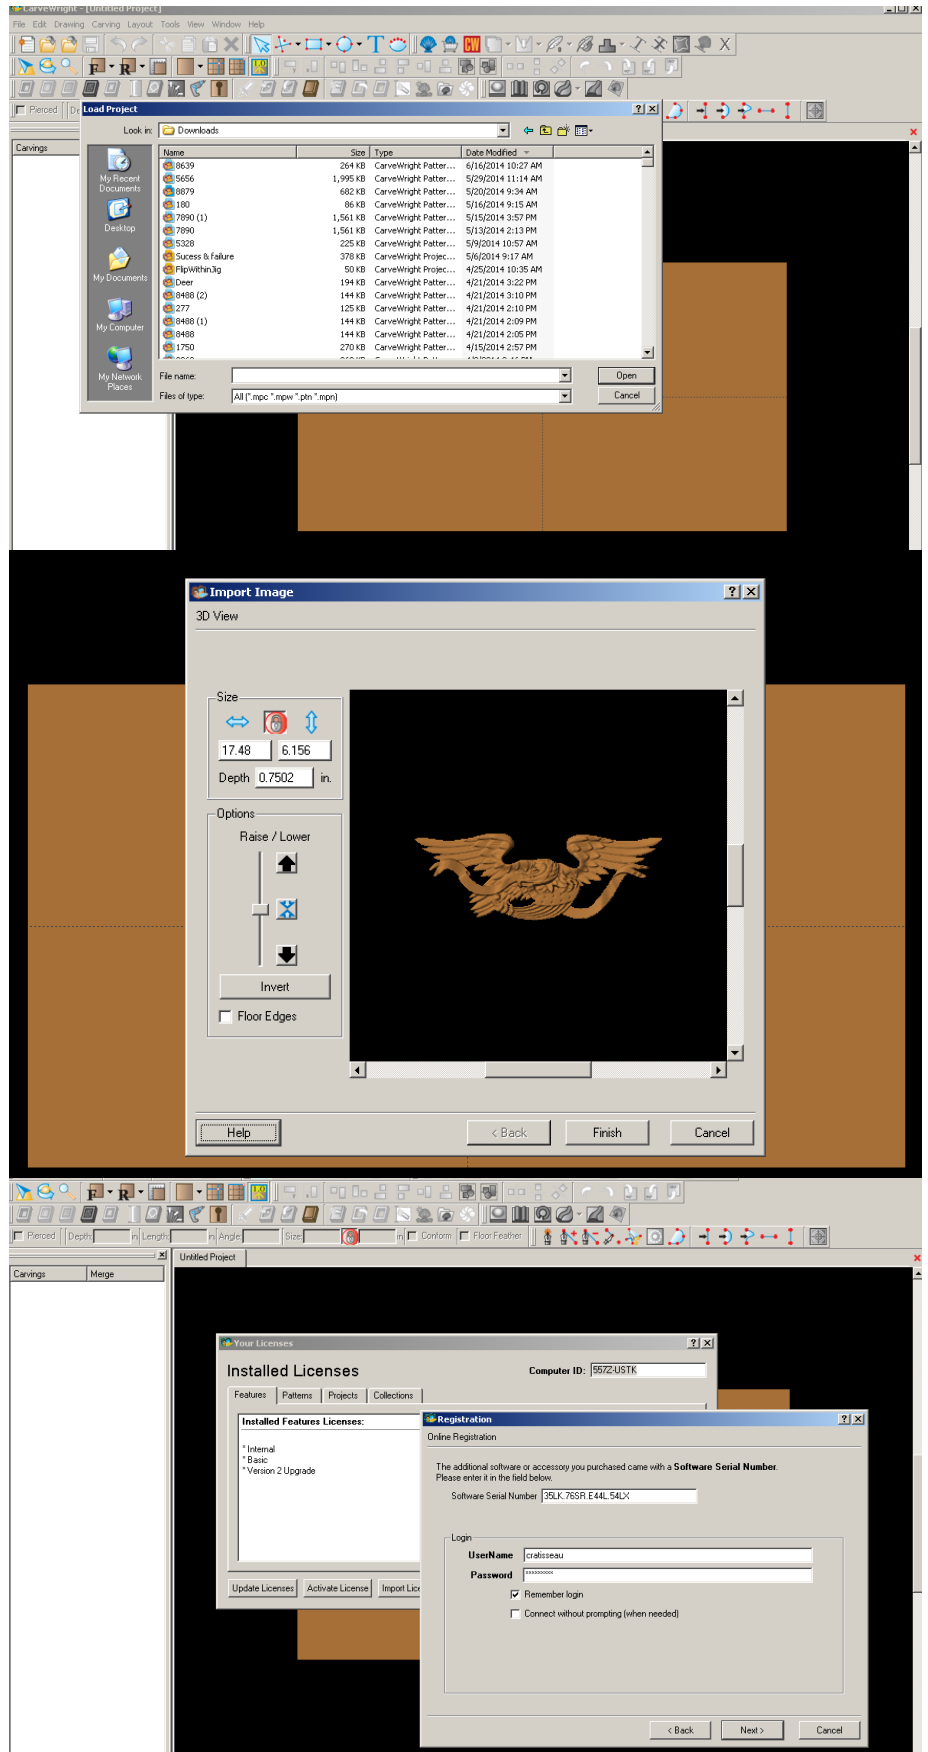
CarveWright - [Untitled Project]

File Edit Drawing Carving Layout Tools View Window Help

Pierced

Carvings

Load Project

Look in: Downloads

My Recent Documents

Desktop

My Documents

My Computer

My Network Places

| Name | Size | Type | Date Modified |
|---|---|---|---|
| 8639 | 264 KB | CarveWright Patter... | 6/16/2014 10:27 AM |
| 5656 | 1,995 KB | CarveWright Patter... | 5/29/2014 11:14 AM |
| 8879 | 682 KB | CarveWright Patter... | 5/20/2014 9:34 AM |
| 180 | 86 KB | CarveWright Patter... | 5/16/2014 9:15 AM |
| 7890 (1) | 1,561 KB | CarveWright Patter... | 5/15/2014 3:57 PM |
| 7890 | 1,561 KB | CarveWright Patter... | 5/13/2014 2:13 PM |
| 5328 | 225 KB | CarveWright Patter... | 5/9/2014 10:57 AM |
| Sucess & failure | 378 KB | CarveWright Projec... | 5/6/2014 9:17 AM |
| FlipWithin3g | 50 KB | CarveWright Projec... | 4/25/2014 10:35 AM |
| Deer | 194 KB | CarveWright Patter... | 4/21/2014 3:22 PM |
| 8488 (2) | 144 KB | CarveWright Patter... | 4/21/2014 3:10 PM |
| 277 | 125 KB | CarveWright Patter... | 4/21/2014 2:10 PM |
| 8488 (1) | 144 KB | CarveWright Patter... | 4/21/2014 2:09 PM |
| 8488 | 144 KB | CarveWright Patter... | 4/21/2014 2:05 PM |
| 1750 | 270 KB | CarveWright Patter... | 4/15/2014 2:57 PM |

File name:

Files of type: All (*.mpc *.mpw *.ptn *.mpn)

Open

Cancel

Import Image

3D View

Size

17.48

6.156

Depth 0.7502 in.

Options

Raise / Lower

Invert

Floor Edges

Help

< Back

Finish

Cancel

Pierced Depth in Length in Angle Size in Conform Floor Feather

Untitled Project

Carvings Merge

Your Licenses

Installed Licenses

Computer ID: 557Z-USTK

Features Patterns Projects Collections

Installed Features Licenses:

* Internal
* Basic
* Version 2 Upgrade

Update Licenses Activate License Import Lic

Registration

Online Registration

The additional software or accessory you purchased came with a Software Serial Number. Please enter it in the field below.

Software Serial Number 35LK.76SR.E44L.54LX

Login

UserName cratisseau

Password ********

Remember login

Connect without prompting (when needed)

< Back

Next >

Cancel